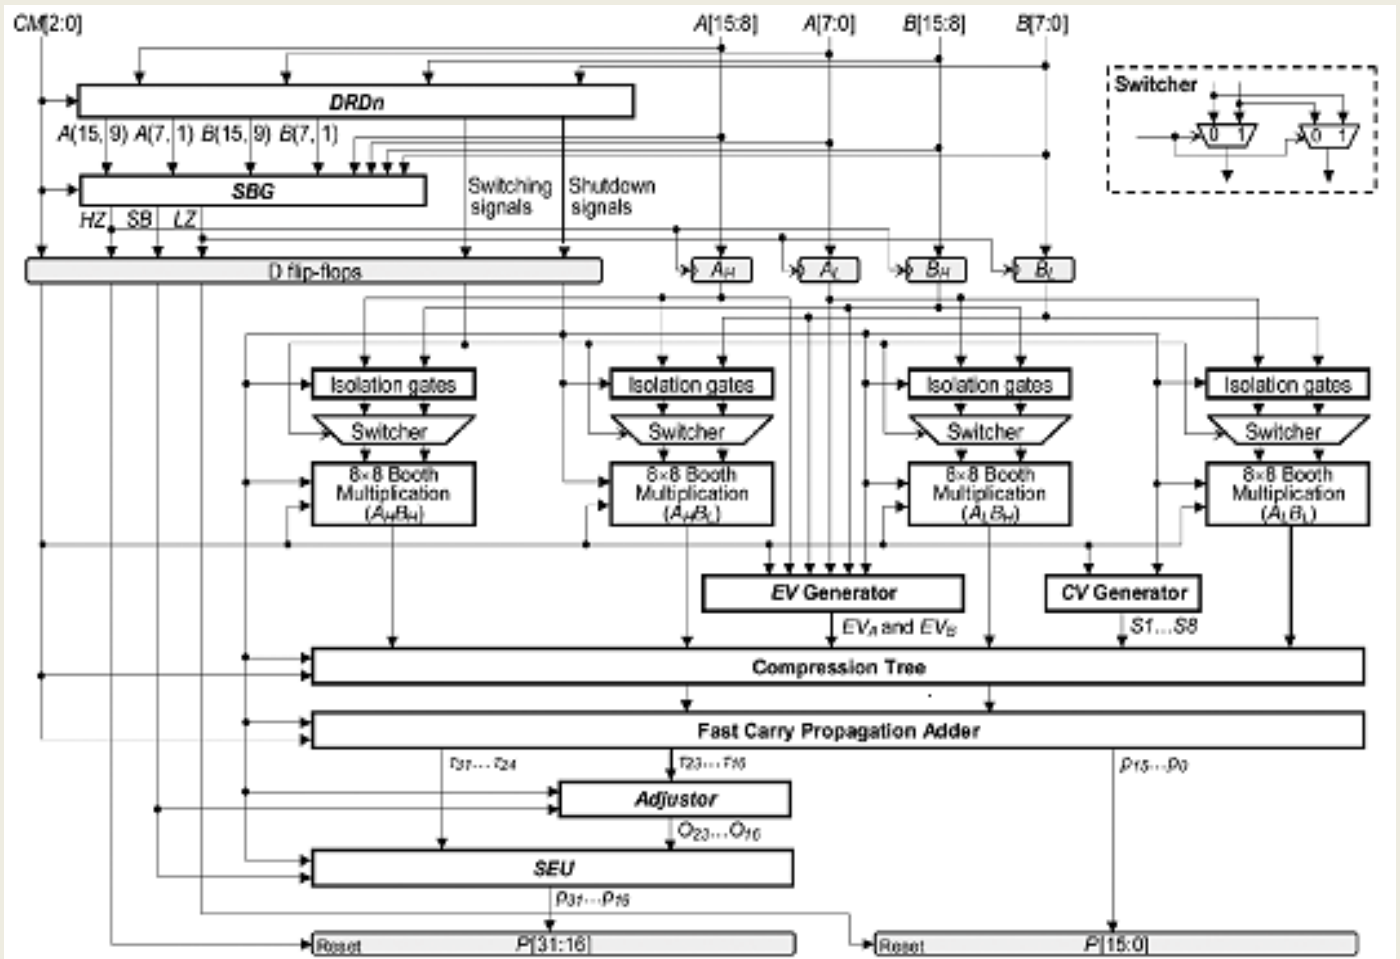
CM[2:0]

A[15:8]

A[7:0]

B[15:8]

B[7:0]

Switcher

0 1

0 1

DRDn

A(15, 9) A(7, 1) B(15, 9) B(7, 1)

SBG

Switching signals

Shutdown signals

HZ SB LZ

D flip-flops

$A_H$

$A_L$

$B_H$

$B_L$

Isolation gates

Switcher

8×8 Booth Multiplication ($A_HB_H$)

Isolation gates

Switcher

8×8 Booth Multiplication ($A_HB_L$)

Isolation gates

Switcher

8×8 Booth Multiplication ($A_LB_H$)

Isolation gates

Switcher

8×8 Booth Multiplication ($A_LB_L$)

EV Generator

CV Generator

$EV_A$ and $EV_B$

S1…S8

Compression Tree

Fast Carry Propagation Adder

$r_{31}…r_{24}$

$r_{23}…r_{16}$

$p_{15}…p_0$

Adjustor

$O_{23}…O_{16}$

SEU

$p_{31}…p_{16}$

Reset

P[31:16]

Reset

P[15:0]